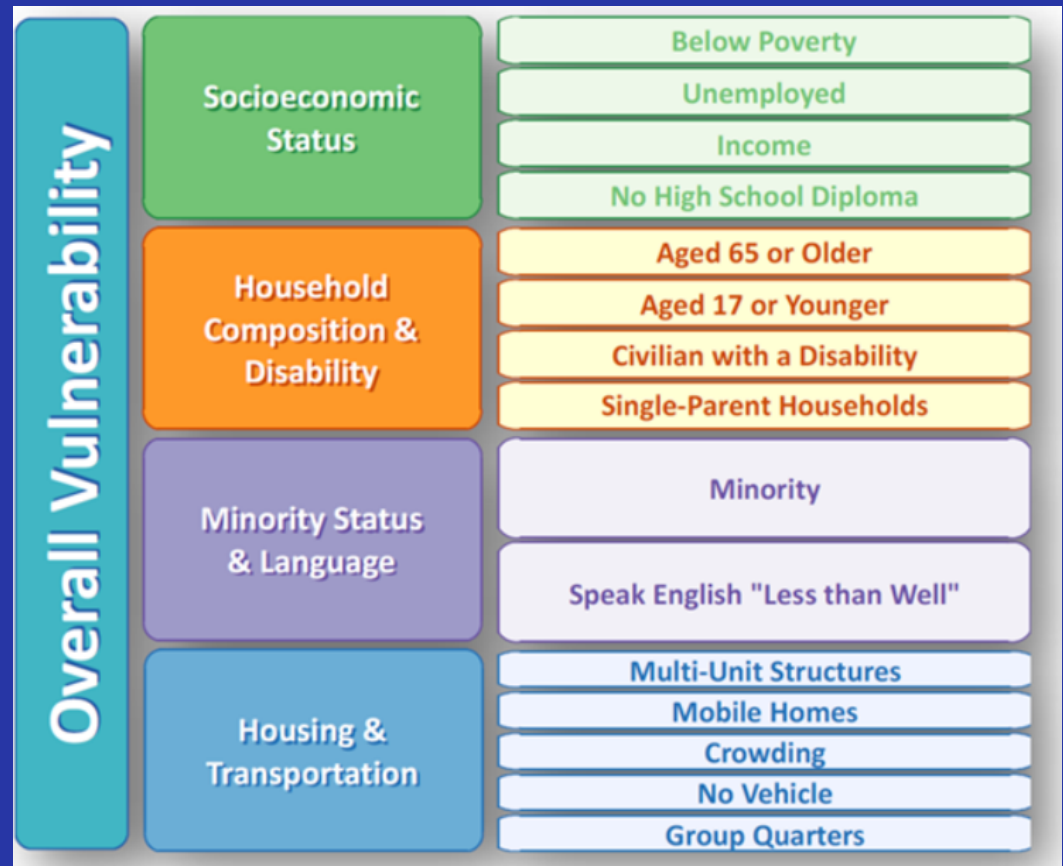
Overall Vulnerability

Socioeconomic Status

Below Poverty
Unemployed
Income
No High School Diploma

Household Composition & Disability

Aged 65 or Older
Aged 17 or Younger
Civilian with a Disability
Single-Parent Households

Minority Status & Language

Minority
Speak English "Less than Well"

Housing & Transportation

Multi-Unit Structures
Mobile Homes
Crowding
No Vehicle
Group Quarters